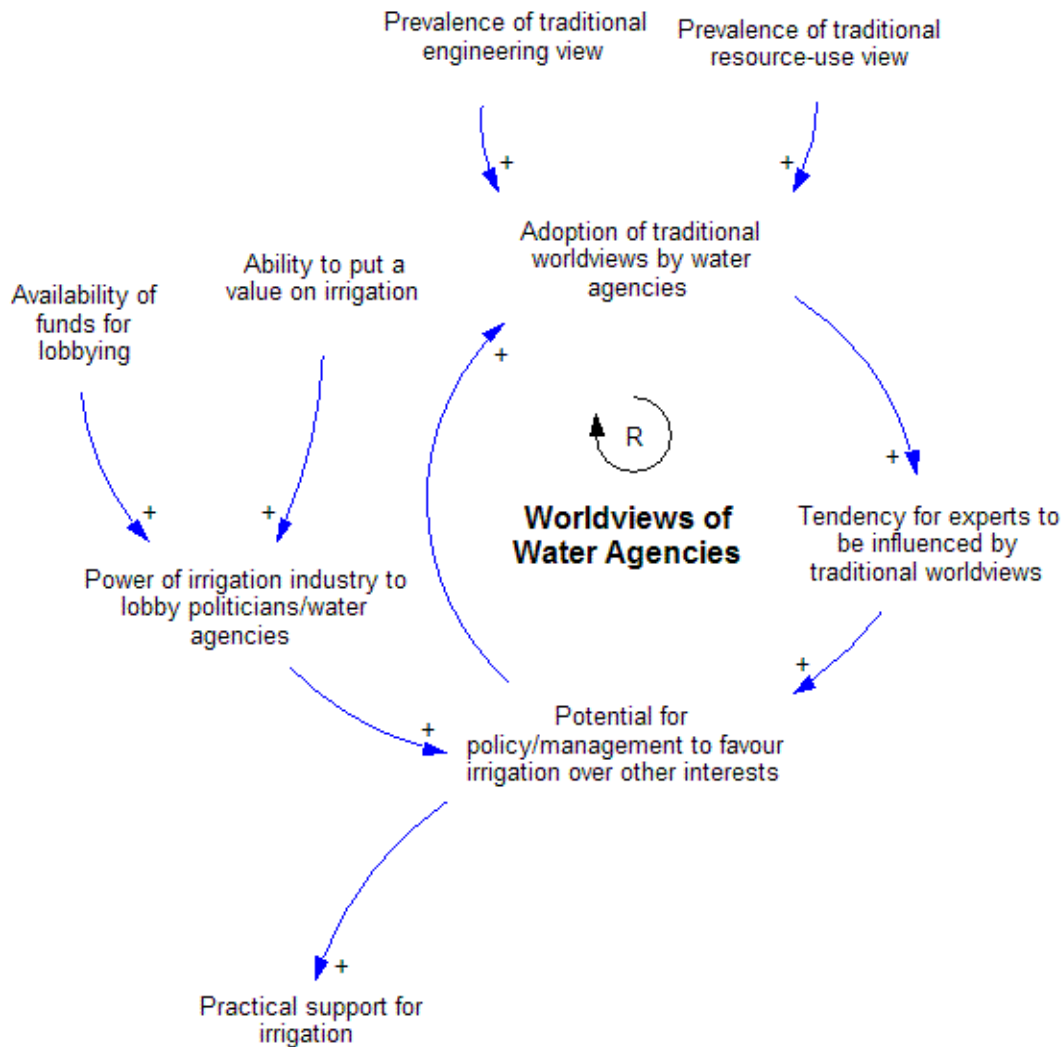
Prevalence of traditional engineering view

Prevalence of traditional resource-use view

+

+

Adoption of traditional worldviews by water agencies

Ability to put a value on irrigation

Availability of funds for lobbying

+

R

Worldviews of Water Agencies

+

+

+

Tendency for experts to be influenced by traditional worldviews

Power of irrigation industry to lobby politicians/water agencies

+

+

Potential for policy/management to favour irrigation over other interests

+

Practical support for irrigation